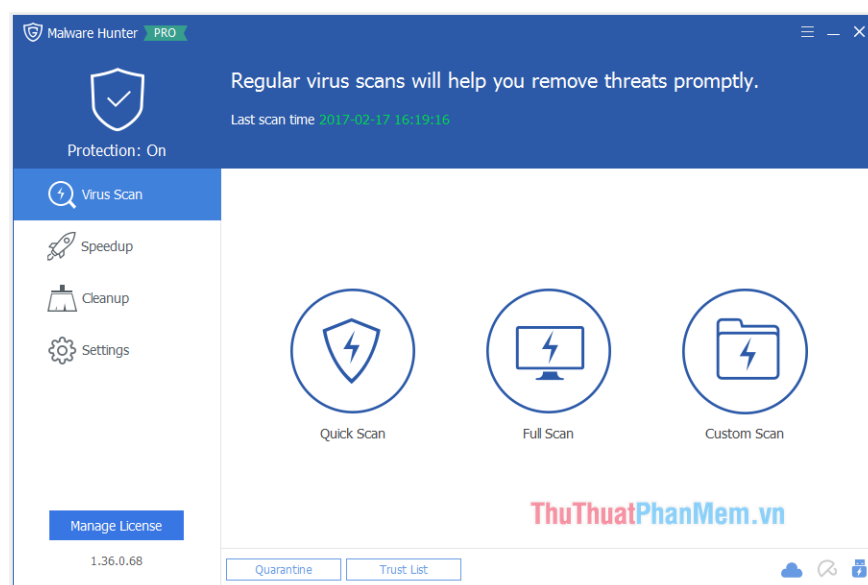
Malware Hunter PRO

Protection: On

Regular virus scans will help you remove threats promptly.

Last scan time 2017-02-17 16:19:16

Virus Scan

Speedup

Cleanup

Settings

Quick Scan

Full Scan

Custom Scan

ThuThuatPhanMem.vn

Manage License

1.36.0.68

Quarantine

Trust List